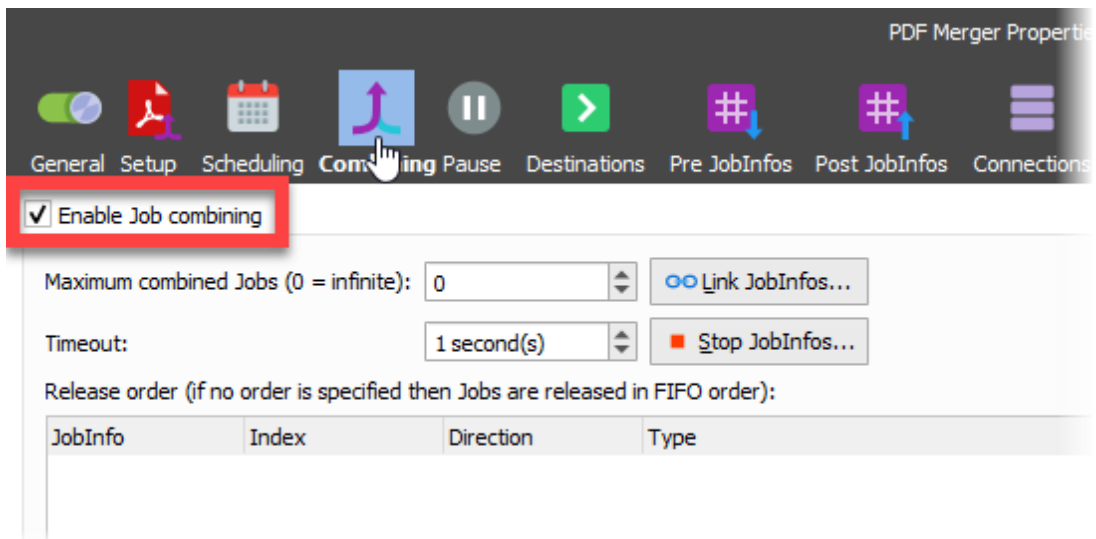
PDF Merger Properti

General Setup Scheduling Com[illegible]ing Pause Destinations Pre JobInfos Post JobInfos Connections

✓ Enable Job combining

Maximum combined Jobs (0 = infinite): 0

Link JobInfos...

Timeout: 1 second(s)

Stop JobInfos...

Release order (if no order is specified then Jobs are released in FIFO order):

| JobInfo | Index | Direction | Type |
|---|---|---|---|